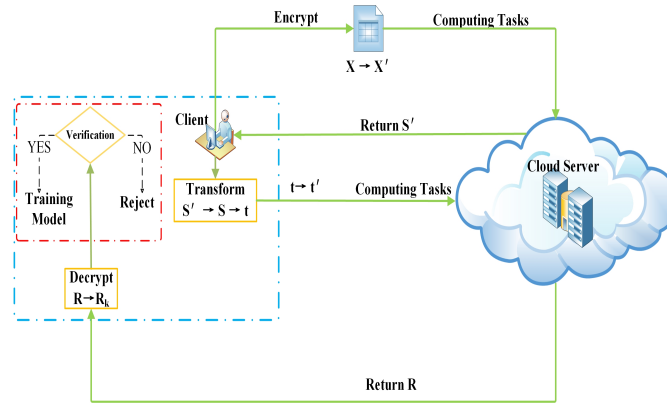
Encrypt

Computing Tasks

$X \rightarrow X'$

Client

Return $S'$

Verification

YES

NO

Training Model

Reject

Transform

$S' \rightarrow S \rightarrow t$

$t \rightarrow t'$

Computing Tasks

Cloud Server

Decrypt

$R \rightarrow R_k$

Return R